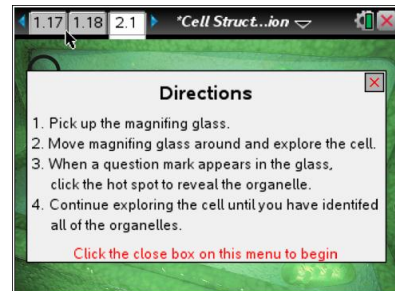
1.17 1.18 2.1 *Cell Struct...ion

Directions

1. Pick up the magnifing glass.
2. Move magnifing glass around and explore the cell.
3. When a question mark appears in the glass, click the hot spot to reveal the organelle.
4. Continue exploring the cell until you have identifed all of the organelles.

Click the close box on this menu to begin